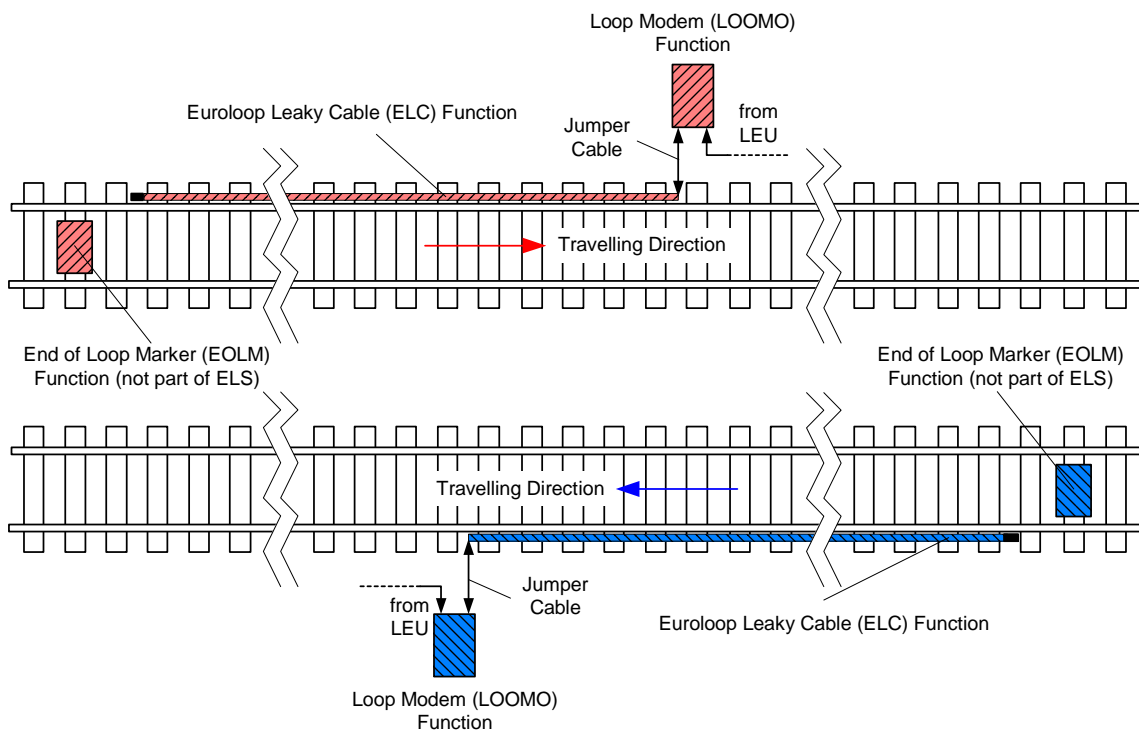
Loop Modem (LOOMO) Function

Euroloop Leaky Cable (ELC) Function

Jumper Cable

from LEU

Travelling Direction

End of Loop Marker (EOLM) Function (not part of ELS)

End of Loop Marker (EOLM) Function (not part of ELS)

Travelling Direction

Jumper Cable

from LEU

Euroloop Leaky Cable (ELC) Function

Loop Modem (LOOMO) Function